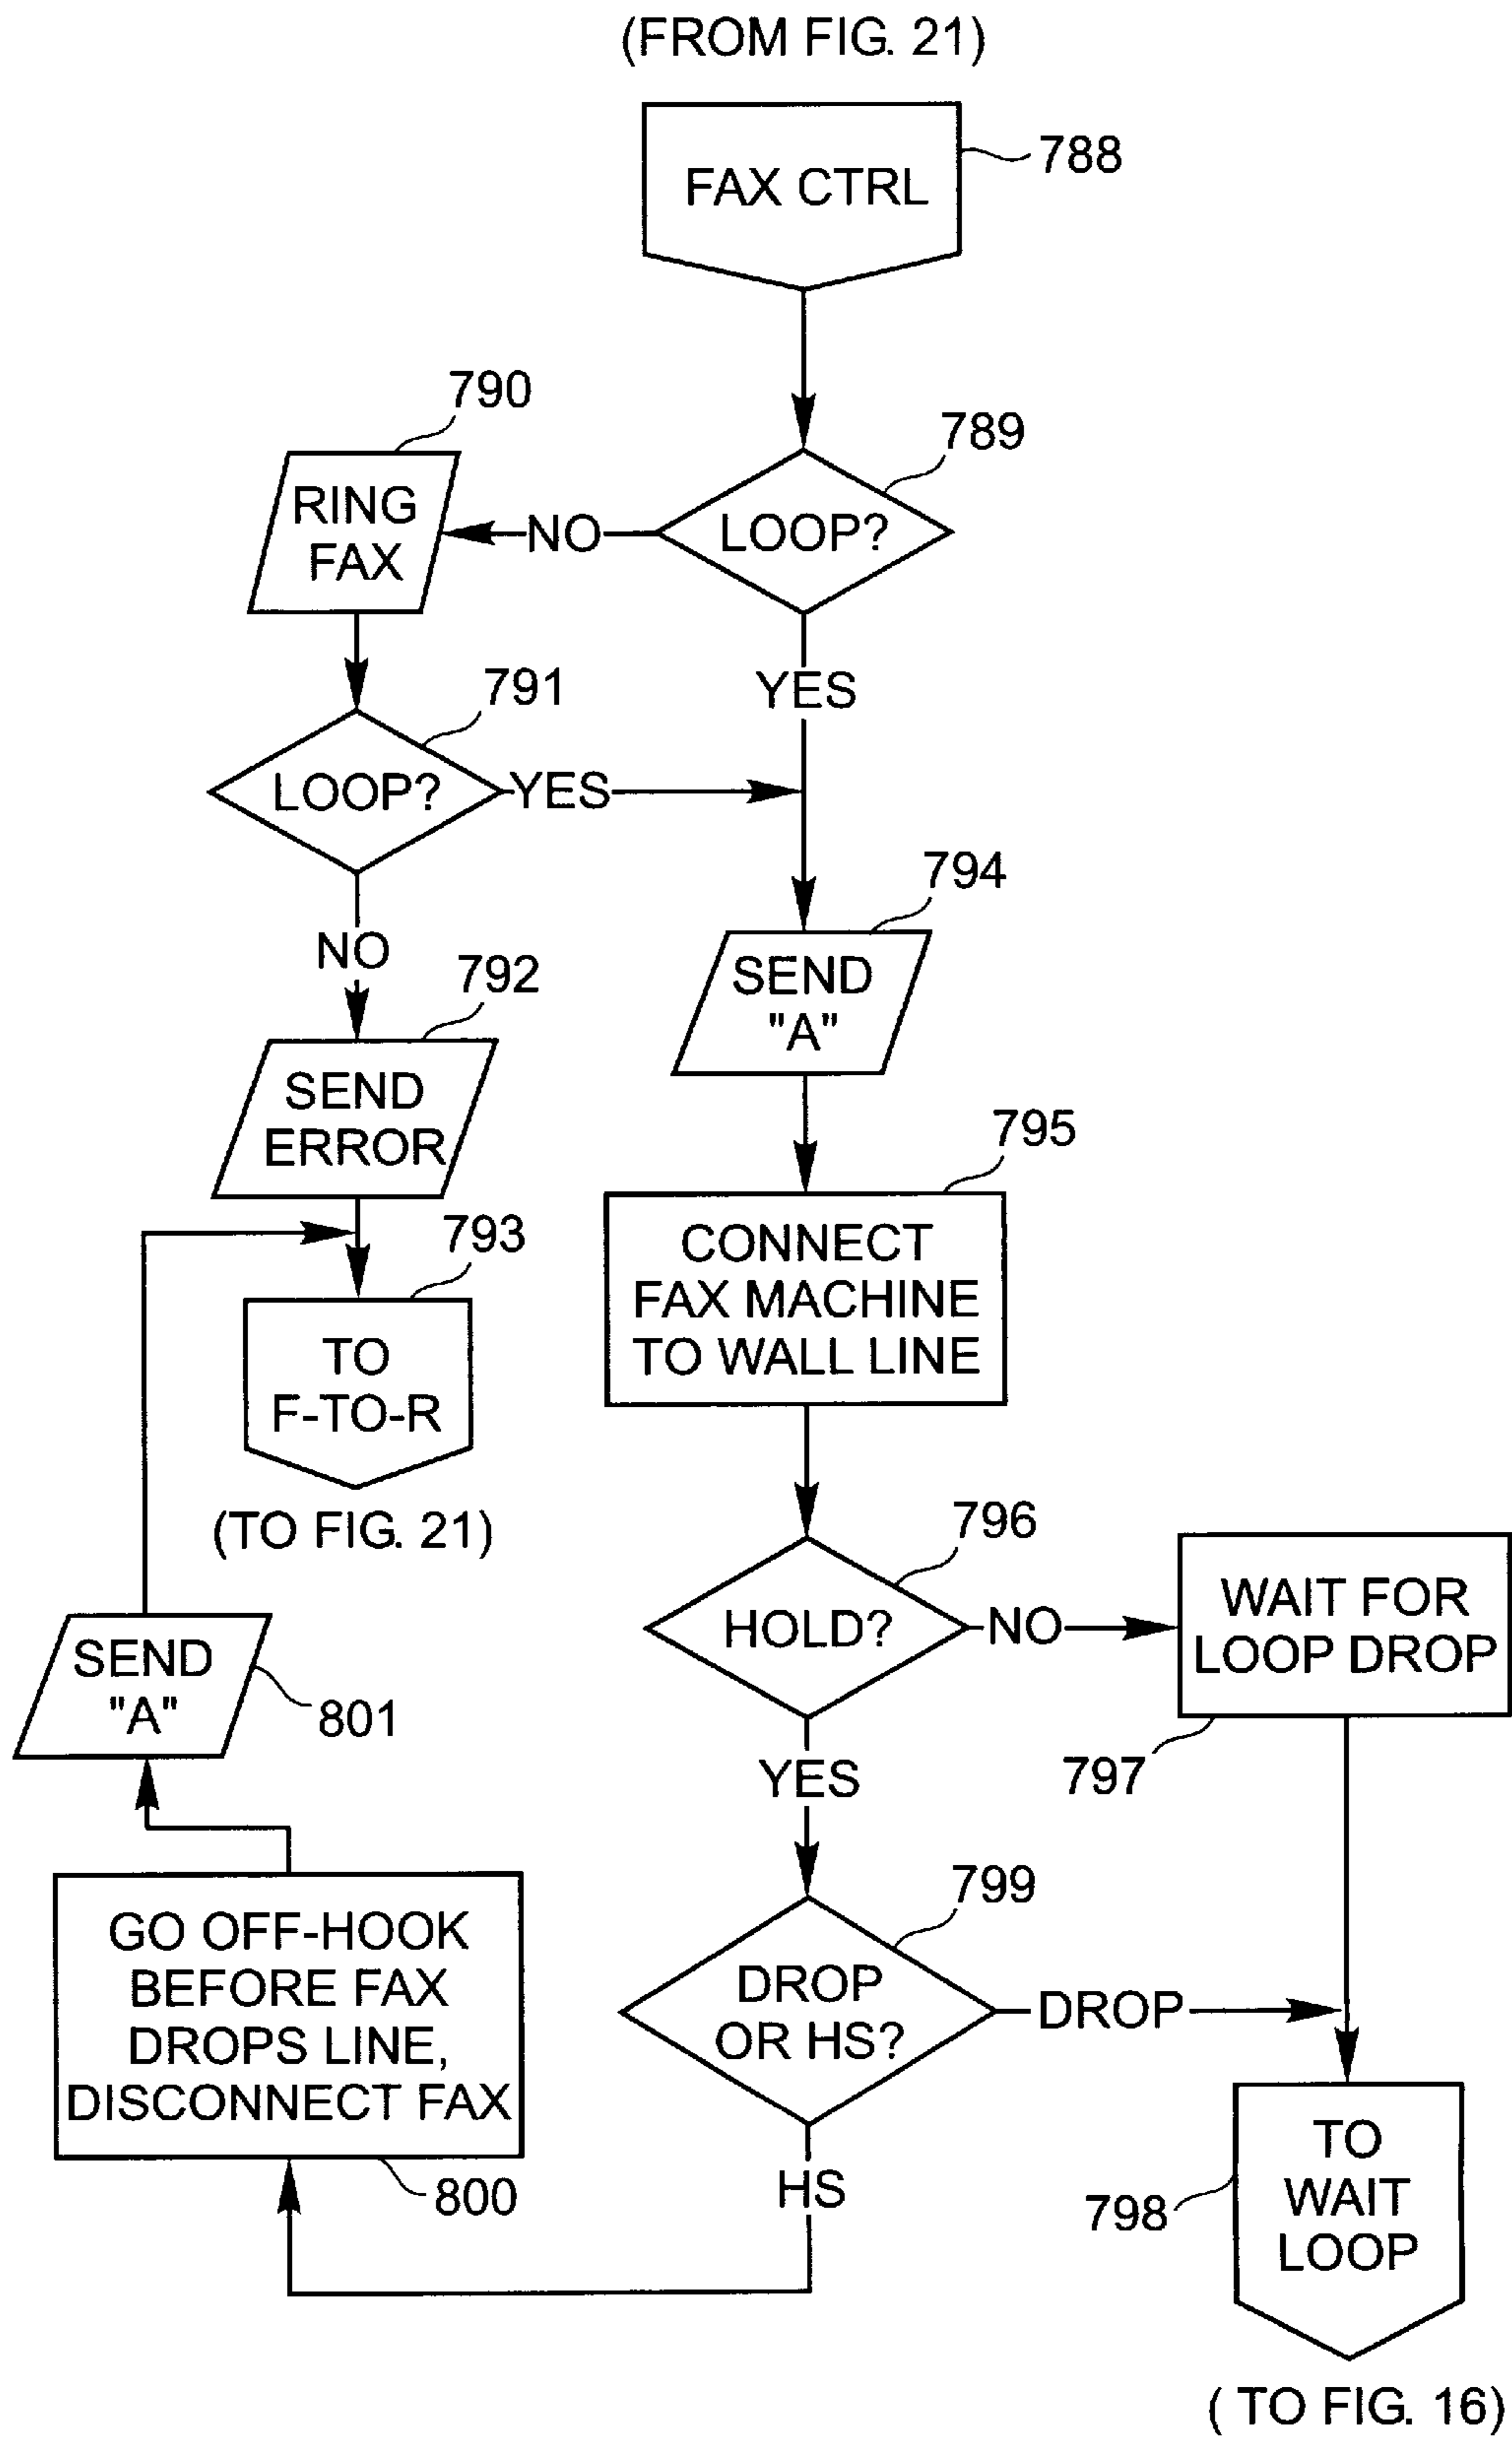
(FROM FIG. 21)

FAX CTRL
788

789
LOOP?
NO
790
RING FAX

YES

791
LOOP?
YES
NO

794
SEND "A"

792
SEND ERROR

795
CONNECT FAX MACHINE TO WALL LINE

793
TO F-TO-R
(TO FIG. 21)

796
HOLD?
NO
WAIT FOR LOOP DROP
797

YES

SEND "A"
801

799
DROP OR HS?
DROP

GO OFF-HOOK BEFORE FAX DROPS LINE, DISCONNECT FAX
800

HS

TO WAIT LOOP
798
( TO FIG. 16)